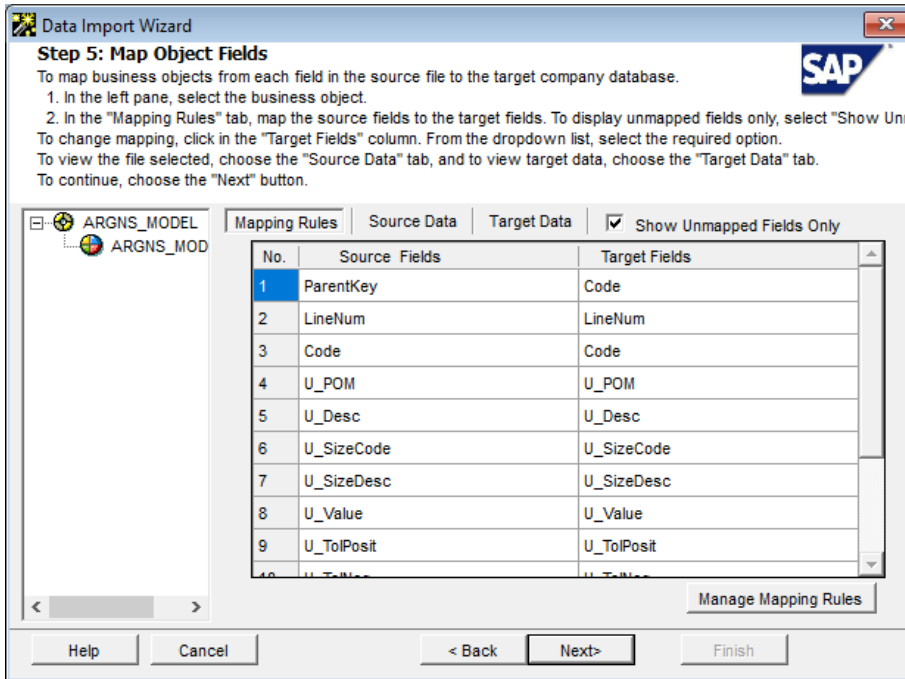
Data Import Wizard

Step 5: Map Object Fields

To map business objects from each field in the source file to the target company database.
1. In the left pane, select the business object.
2. In the "Mapping Rules" tab, map the source fields to the target fields. To display unmapped fields only, select "Show Unı
To change mapping, click in the "Target Fields" column. From the dropdown list, select the required option.
To view the file selected, choose the "Source Data" tab, and to view target data, choose the "Target Data" tab.
To continue, choose the "Next" button.

SAP

ARGNS_MODEL
ARGNS_MOD

Mapping Rules | Source Data | Target Data | Show Unmapped Fields Only

| No. | Source Fields | Target Fields |
|---|---|---|
| 1 | ParentKey | Code |
| 2 | LineNum | LineNum |
| 3 | Code | Code |
| 4 | U_POM | U_POM |
| 5 | U_Desc | U_Desc |
| 6 | U_SizeCode | U_SizeCode |
| 7 | U_SizeDesc | U_SizeDesc |
| 8 | U_Value | U_Value |
| 9 | U_TolPosit | U_TolPosit |
| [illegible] | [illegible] | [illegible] |

Manage Mapping Rules

Help | Cancel | < Back | Next> | Finish